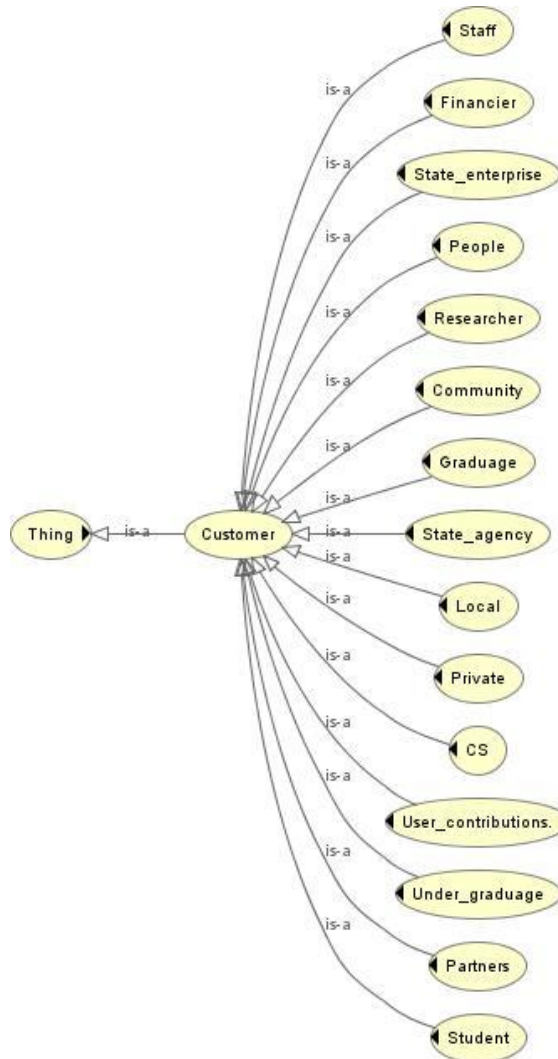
Staff

is-a

Financier

is-a

State_enterprise

is-a

People

is-a

Researcher

is-a

Community

is-a

Graduage

is-a

Thing

is-a

Customer

is-a

State_agency

is-a

Local

is-a

Private

is-a

CS

is-a

User_contributions.

is-a

Under_graduage

is-a

Partners

is-a

Student

is-a